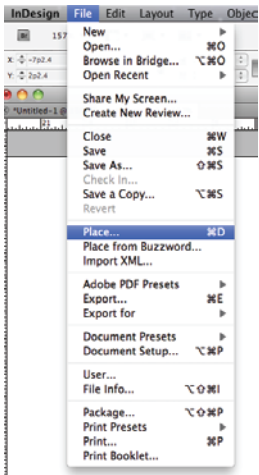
InDesign File Edit Layout Type Objec

157

X: -7p2.4

Y: 2p2.4

*Untitled-1 @

New ▶
Open... ⌘O
Browse in Bridge... ⌥⌘O
Open Recent ▶

Share My Screen...
Create New Review...

Close ⌘W
Save ⌘S
Save As... ⇧⌘S
Check In...
Save a Copy... ⌥⌘S
Revert

Place... ⌘D
Place from Buzzword...
Import XML...

Adobe PDF Presets ▶
Export... ⌘E
Export for ▶

Document Presets ▶
Document Setup... ⌥⌘P

User...
File Info... ⌥⇧⌘I

Package... ⌥⇧⌘P
Print Presets ▶
Print... ⌘P
Print Booklet...